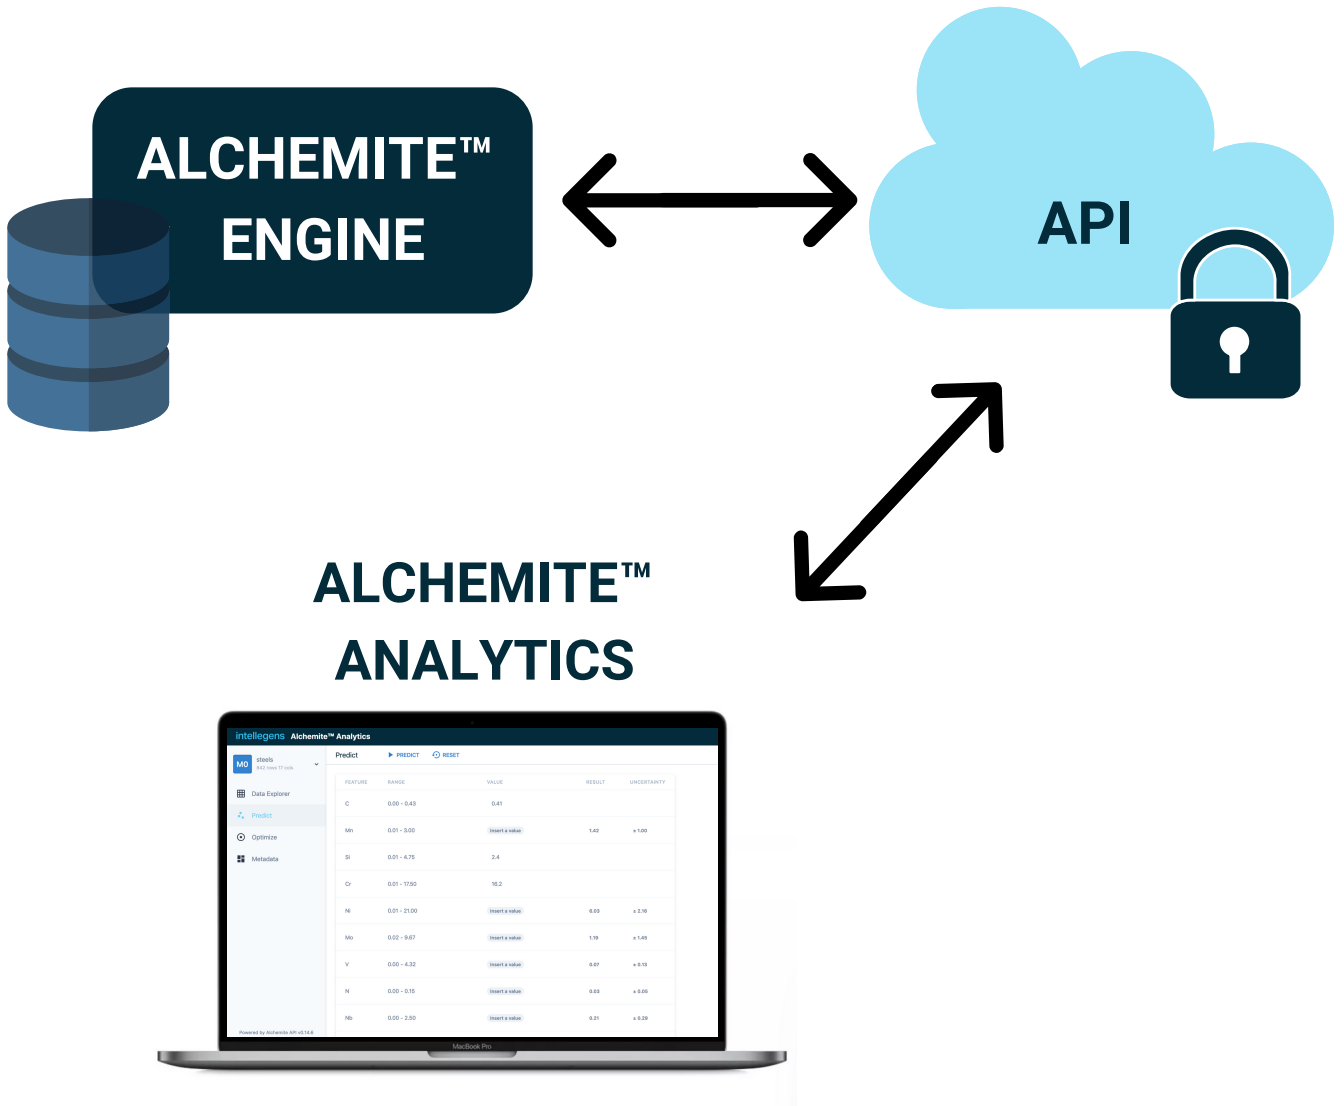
ALCHEMITE™ ENGINE

API

ALCHEMITE™ ANALYTICS

intellegens Alchemite™ Analytics

MO steels
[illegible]

Data Explorer
Predict
Optimize
Metadata

Powered by Alchemite API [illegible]

Predict ▶ PREDICT RESET

| FEATURE | RANGE | VALUE | RESULT | UNCERTAINTY |
|---|---|---|---|---|
| C | 0.00 - 0.43 | 0.41 | | |
| Mn | 0.01 - 3.00 | Insert a value | 1.42 | ± 1.00 |
| Si | 0.01 - 4.75 | 2.4 | | |
| Cr | 0.01 - 17.50 | 16.2 | | |
| Ni | 0.01 - 21.00 | Insert a value | 8.03 | ± 2.16 |
| Mo | 0.02 - 9.67 | Insert a value | 1.19 | ± 1.46 |
| V | 0.00 - 4.32 | Insert a value | 0.07 | ± 0.13 |
| N | 0.00 - 0.15 | Insert a value | 0.03 | ± 0.05 |
| Nb | 0.00 - 2.50 | Insert a value | 0.21 | ± 0.29 |

MacBook Pro